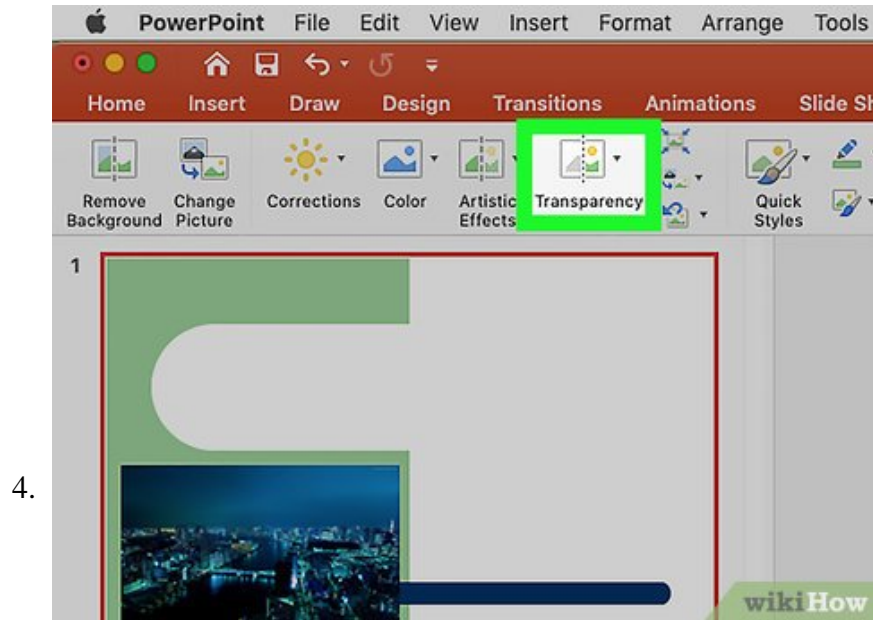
PowerPoint File Edit View Insert Format Arrange Tools

Home Insert Draw Design Transitions Animations Slide Sh

Remove Background

Change Picture

Corrections

Color

Artistic Effects

Transparency

Quick Styles

1

4.

wikiHow